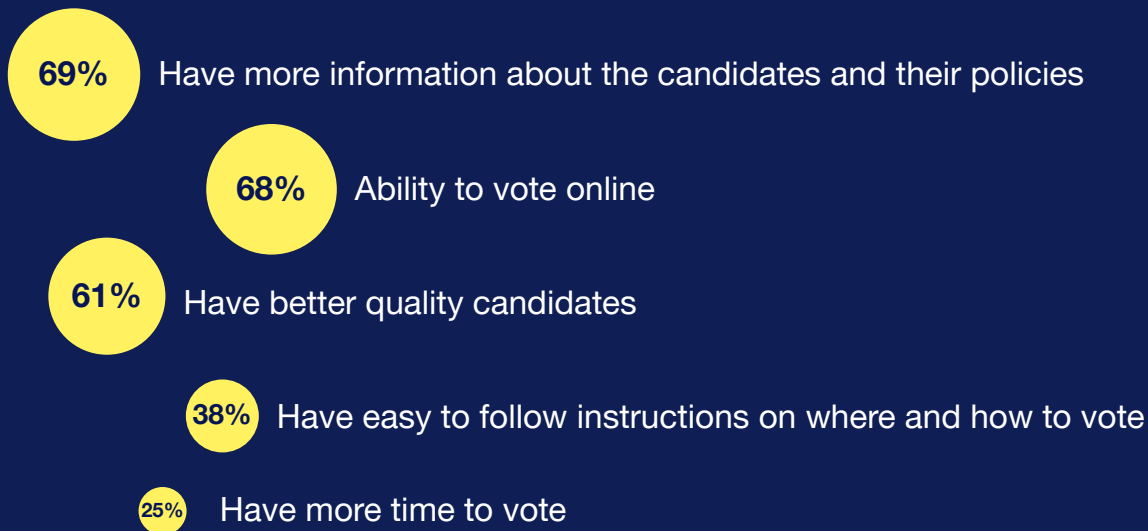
69% Have more information about the candidates and their policies

68% Ability to vote online

61% Have better quality candidates

38% Have easy to follow instructions on where and how to vote

25% Have more time to vote